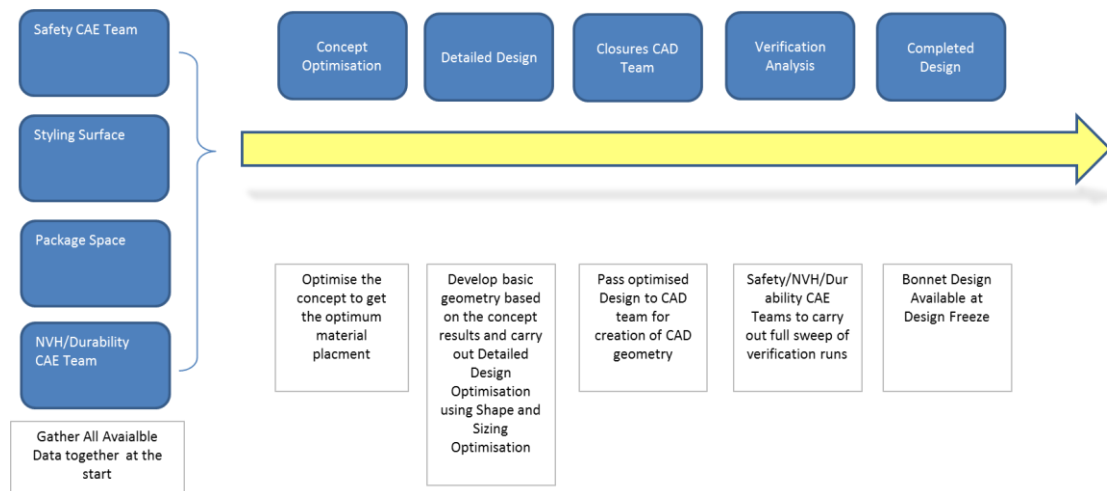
Safety CAE Team

Styling Surface

Package Space

NVH/Durability CAE Team

Gather All Avaialble Data together at the start

Concept Optimisation

Detailed Design

Closures CAD Team

Verification Analysis

Completed Design

Optimise the concept to get the optimum material placment

Develop basic geometry based on the concept results and carry out Detailed Design Optimisation using Shape and Sizing Optimisation

Pass optimised Design to CAD team for creation of CAD geometry

Safety/NVH/Durability CAE Teams to carry out full sweep of verification runs

Bonnet Design Available at Design Freeze